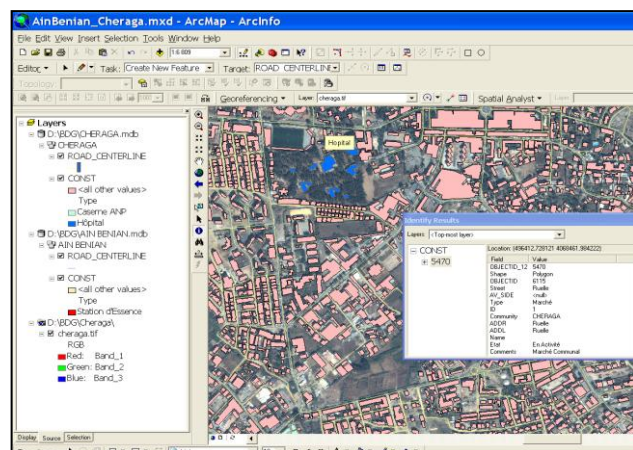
AinBenian_Cheraga.mxd - ArcMap - ArcInfo

File Edit View Insert Selection Tools Window Help

1:6 009

Editor ▾ Task: Create New Feature ▾ Target: ROAD_CENTERLINE ▾

Topology

Georeferencing ▾ Layer: cheraga.tif ▾ Spatial Analyst ▾ Layer:

Layers
D:\BDG\CHERAGA.mdb
CHERAGA
ROAD_CENTERLINE
CONST
<all other values>
Type
Caserne ANP
Hôpital
D:\BDG\AIN BENIAN.mdb
AIN BENIAN
ROAD_CENTERLINE
CONST
<all other values>
Type
Station d'Essence
D:\BDG\Cheraga\
cheraga.tif
RGB
Red: Band_1
Green: Band_2
Blue: Band_3

Display Source Selection

Hopital

Identify Results

Layers: <Top-most layer>

CONST
5470

Location: (496412,726121 4068461,984222)

| Field | Value |
|---|---|
| OBJECTID_12 | 5470 |
| Shape | Polygon |
| OBJECTID | 6115 |
| Street | Ruelle |
| AV_SIDE | <null> |
| Type | Marché |
| ID | 1 |
| Community | CHERAGA |
| ADDR | Ruelle |
| ADDL | Ruelle |
| Name | |
| Etat | En Activité |
| Comments | Marché Communal |